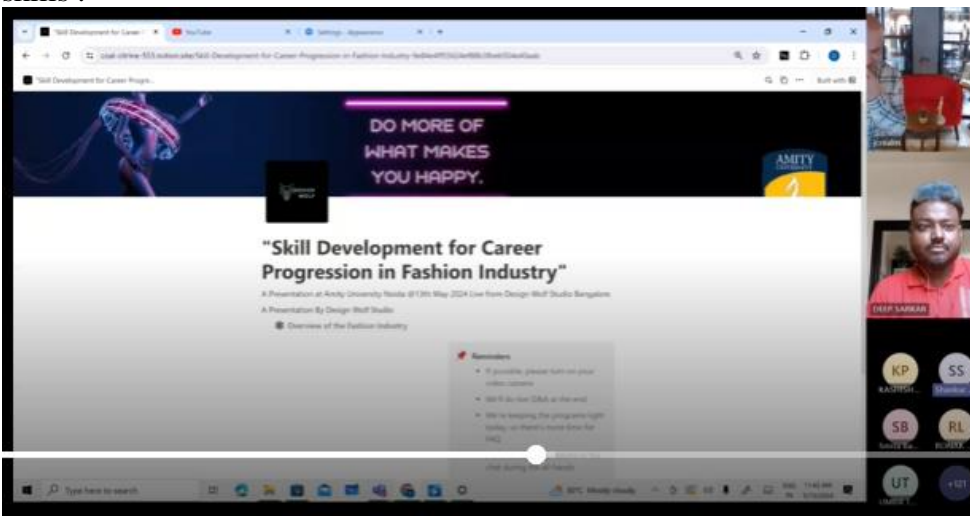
Skill Development for Career
YouTube
Settings - Appearance

DO MORE OF
WHAT MAKES
YOU HAPPY.

AMITY

"Skill Development for Career Progression in Fashion Industry"

A Presentation at Amity University Noida @13th May 2024 Live from Design Wolf Studio Bangalore

A Presentation By Design Wolf Studio

Overview of the Fashion Industry

Reminders

If possible, please turn on your video camera

We'll do live Q&A at the end

We're keeping the programs tight today, so there's more time for FAQ

DEEP SARKAR

KP
SS
SB
RL
UT

Type here to search